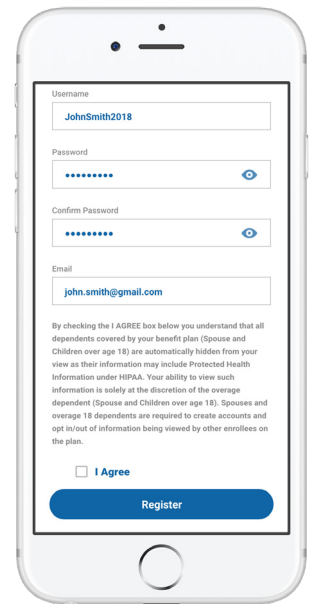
Username

JohnSmith2018

Password

•••••••••

Confirm Password

•••••••••

Email

john.smith@gmail.com

By checking the I AGREE box below you understand that all dependents covered by your benefit plan (Spouse and Children over age 18) are automatically hidden from your view as their information may include Protected Health Information under HIPAA. Your ability to view such information is solely at the discretion of the overage dependent (Spouse and Children over age 18). Spouses and overage 18 dependents are required to create accounts and opt in/out of information being viewed by other enrollees on the plan.

I Agree

Register